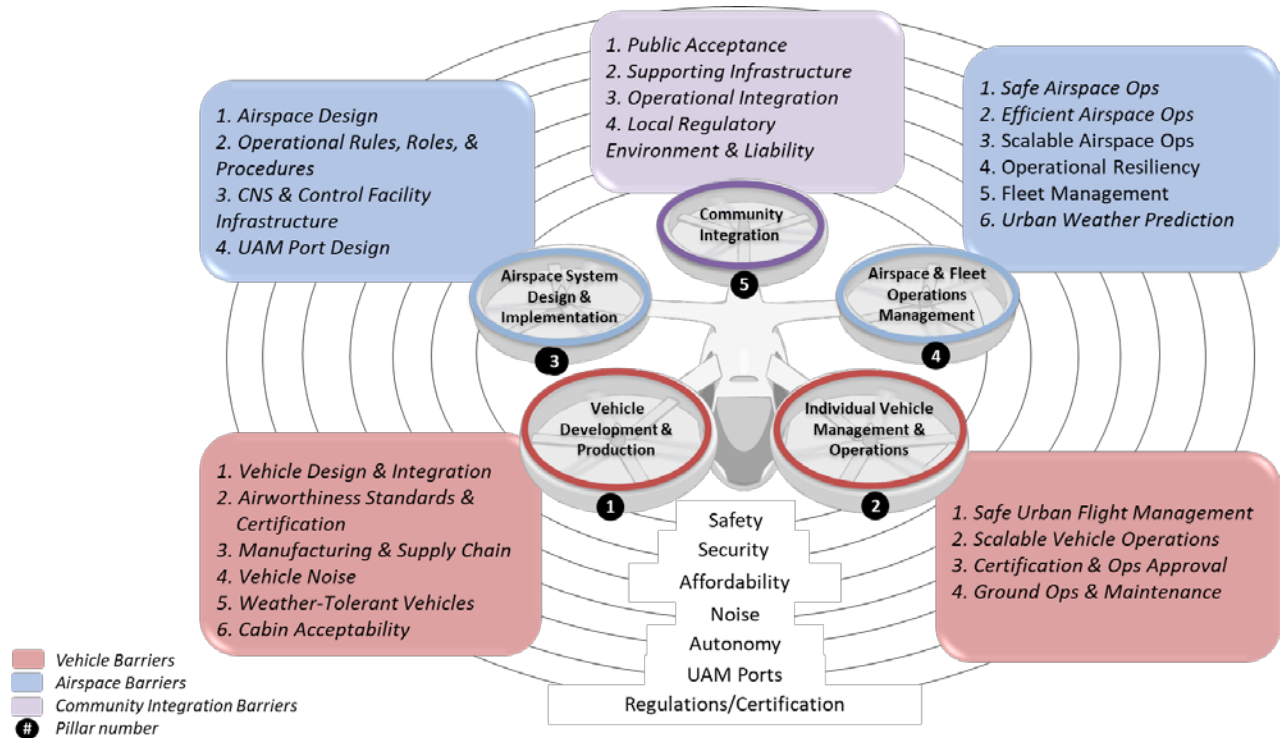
1. Public Acceptance
2. Supporting Infrastructure
3. Operational Integration
4. Local Regulatory Environment & Liability

1. Airspace Design
2. Operational Rules, Roles, & Procedures
3. CNS & Control Facility Infrastructure
4. UAM Port Design

1. Safe Airspace Ops
2. Efficient Airspace Ops
3. Scalable Airspace Ops
4. Operational Resiliency
5. Fleet Management
6. Urban Weather Prediction

Community Integration
5

Airspace System Design & Implementation
3

Airspace & Fleet Operations Management
4

Vehicle Development & Production
1

Individual Vehicle Management & Operations
2

1. Vehicle Design & Integration
2. Airworthiness Standards & Certification
3. Manufacturing & Supply Chain
4. Vehicle Noise
5. Weather-Tolerant Vehicles
6. Cabin Acceptability

Safety
Security
Affordability
Noise
Autonomy
UAM Ports
Regulations/Certification

1. Safe Urban Flight Management
2. Scalable Vehicle Operations
3. Certification & Ops Approval
4. Ground Ops & Maintenance

Vehicle Barriers
Airspace Barriers
Community Integration Barriers
# Pillar number